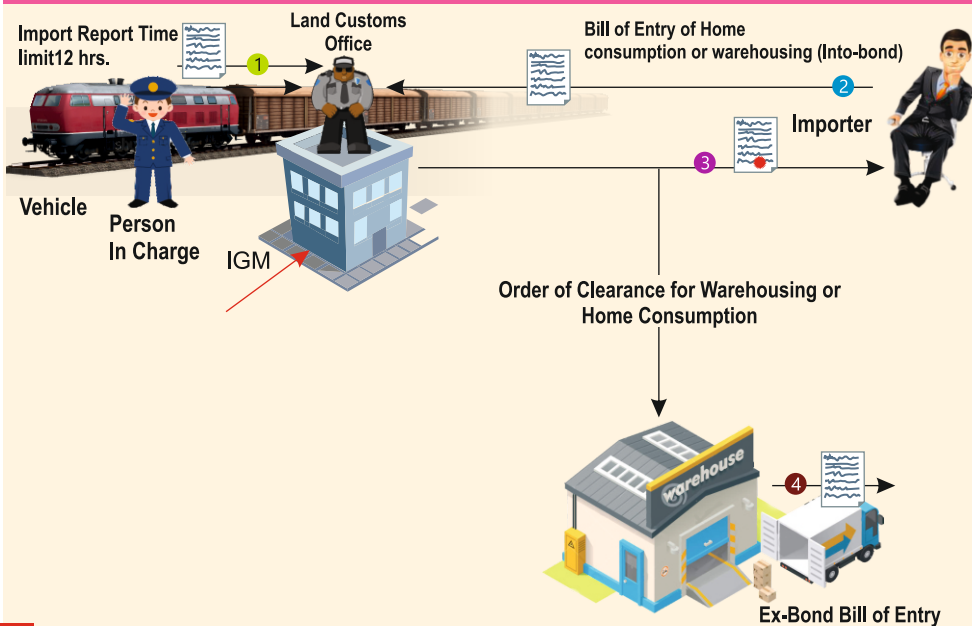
Import Report Time limit12 hrs.

1

Land Customs Office

Bill of Entry of Home consumption or warehousing (Into-bond)

2

Importer

3

Vehicle

Person In Charge

IGM

Order of Clearance for Warehousing or Home Consumption

warehouse

4

Ex-Bond Bill of Entry